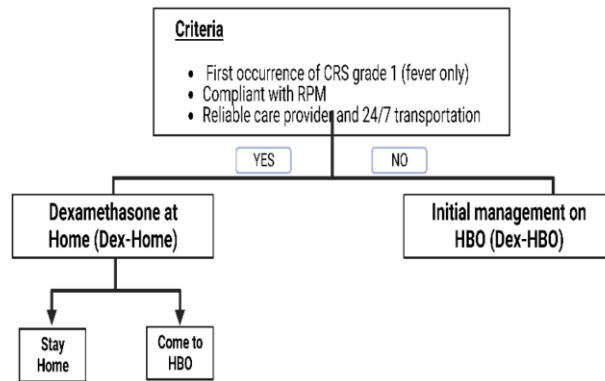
Criteria

- First occurrence of CRS grade 1 (fever only)
- Compliant with RPM
- Reliable care provider and 24/7 transportation

YES

NO

Dexamethasone at Home (Dex-Home)

Initial management on HBO (Dex-HBO)

Stay Home

Come to HBO